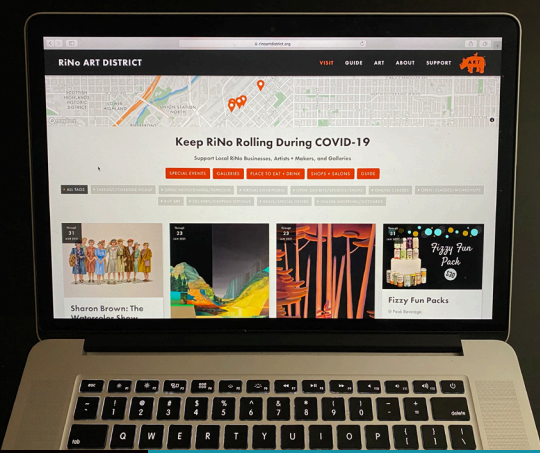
RiNo ART DISTRICT

VISIT GUIDE ART ABOUT SUPPORT

Keep RiNo Rolling During COVID-19

Support Local RiNo Businesses, Artists + Makers, and Galleries

SPECIAL EVENTS GALLERIES PLACE TO EAT + DRINK SHOPS + SALONS GUIDE

ALL TAGS

Through 31 Jun 2020

Through 23 Jun 2020

Through 23 Jun 2020

Through 31 Jun 2020

Fizzy Fun Pack

Sharon Brown: The Waterslee Show

Fizzy Fun Packs

esc

delete

tab Q W E R T Y U I O P